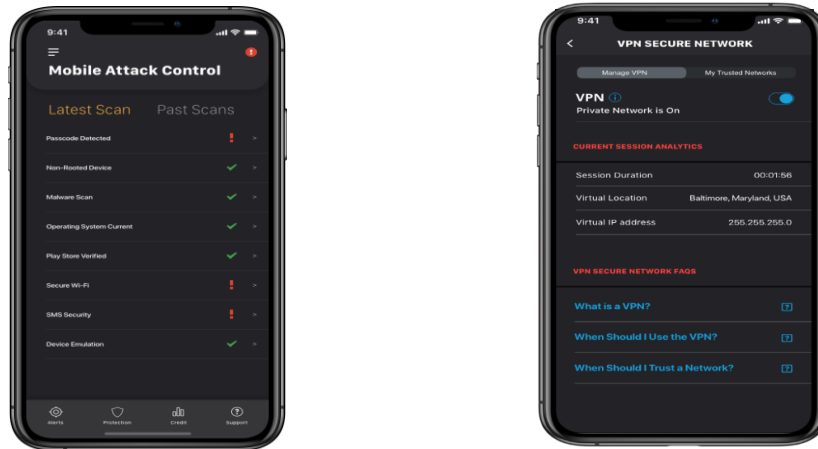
9:41

Mobile Attack Control

Latest Scan Past Scans

Passcode Detected

Non-Rooted Device

Malware Scan

Operating System Current

Play Store Verified

Secure Wi-Fi

SMS Security

Device Emulation

Alerts Protection Credit Support

9:41

VPN SECURE NETWORK

Manage VPN My Trusted Networks

VPN
Private Network is On

CURRENT SESSION ANALYTICS

| | |
|---|---|
| Session Duration | 00:01:56 |
| Virtual Location | Baltimore, Maryland, USA |
| Virtual IP address | 255.255.255.0 |

VPN SECURE NETWORK FAQS

What is a VPN?

When Should I Use the VPN?

When Should I Trust a Network?